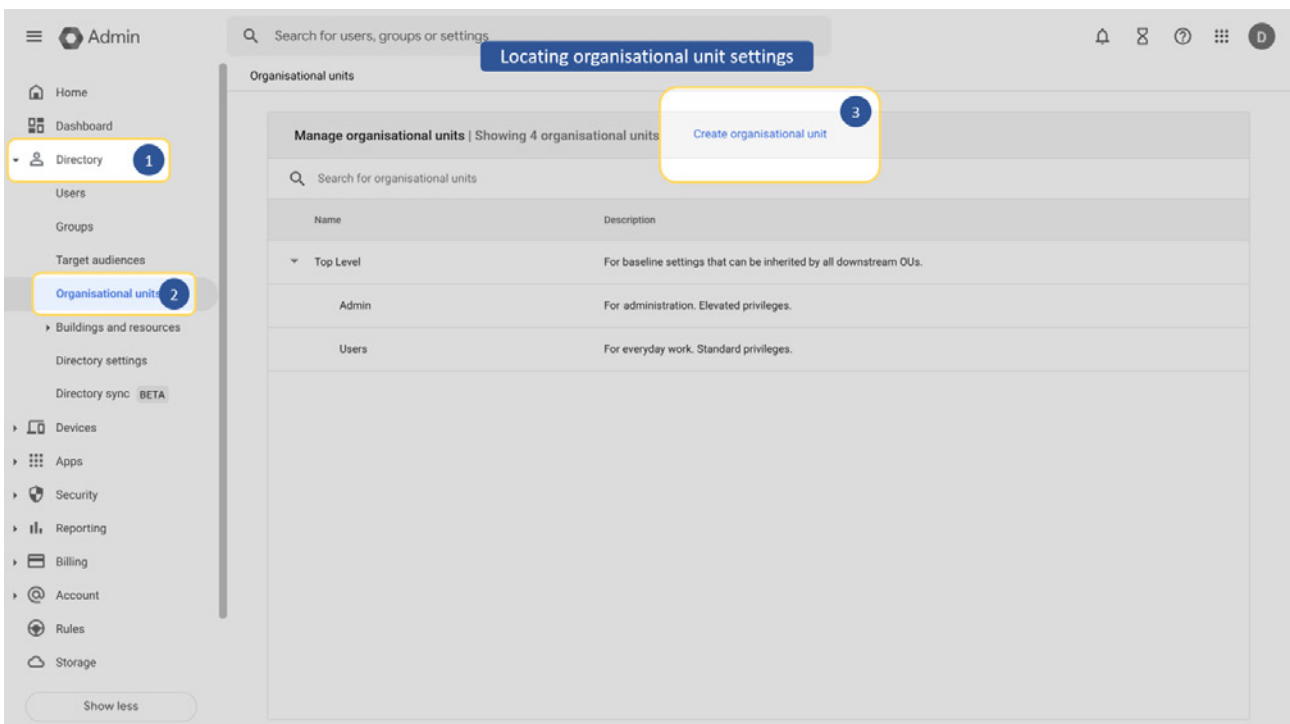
Admin

Search for users, groups or settings

Locating organisational unit settings

D

Organisational units

Home

Dashboard

Directory 1

Users

Groups

Target audiences

Organisational units 2

Buildings and resources

Directory settings

Directory sync BETA

Devices

Apps

Security

Reporting

Billing

Account

Rules

Storage

Show less

Manage organisational units | Showing 4 organisational units

3

Create organisational unit

Search for organisational units

| Name | Description |
|---|---|
| Top Level | For baseline settings that can be inherited by all downstream OUs. |
| Admin | For administration. Elevated privileges. |
| Users | For everyday work. Standard privileges. |